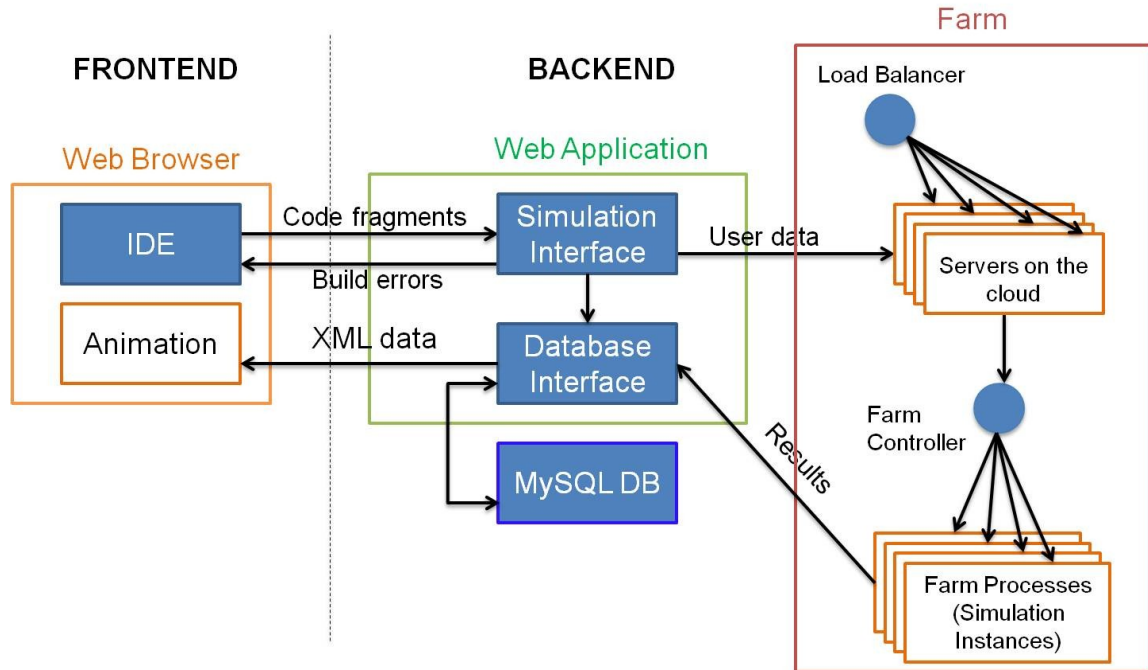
FRONTEND

BACKEND

Farm

Load Balancer

Web Browser

Web Application

IDE

Code fragments

Simulation Interface

User data

Build errors

Servers on the cloud

Animation

XML data

Database Interface

Farm Controller

Results

MySQL DB

Farm Processes (Simulation Instances)